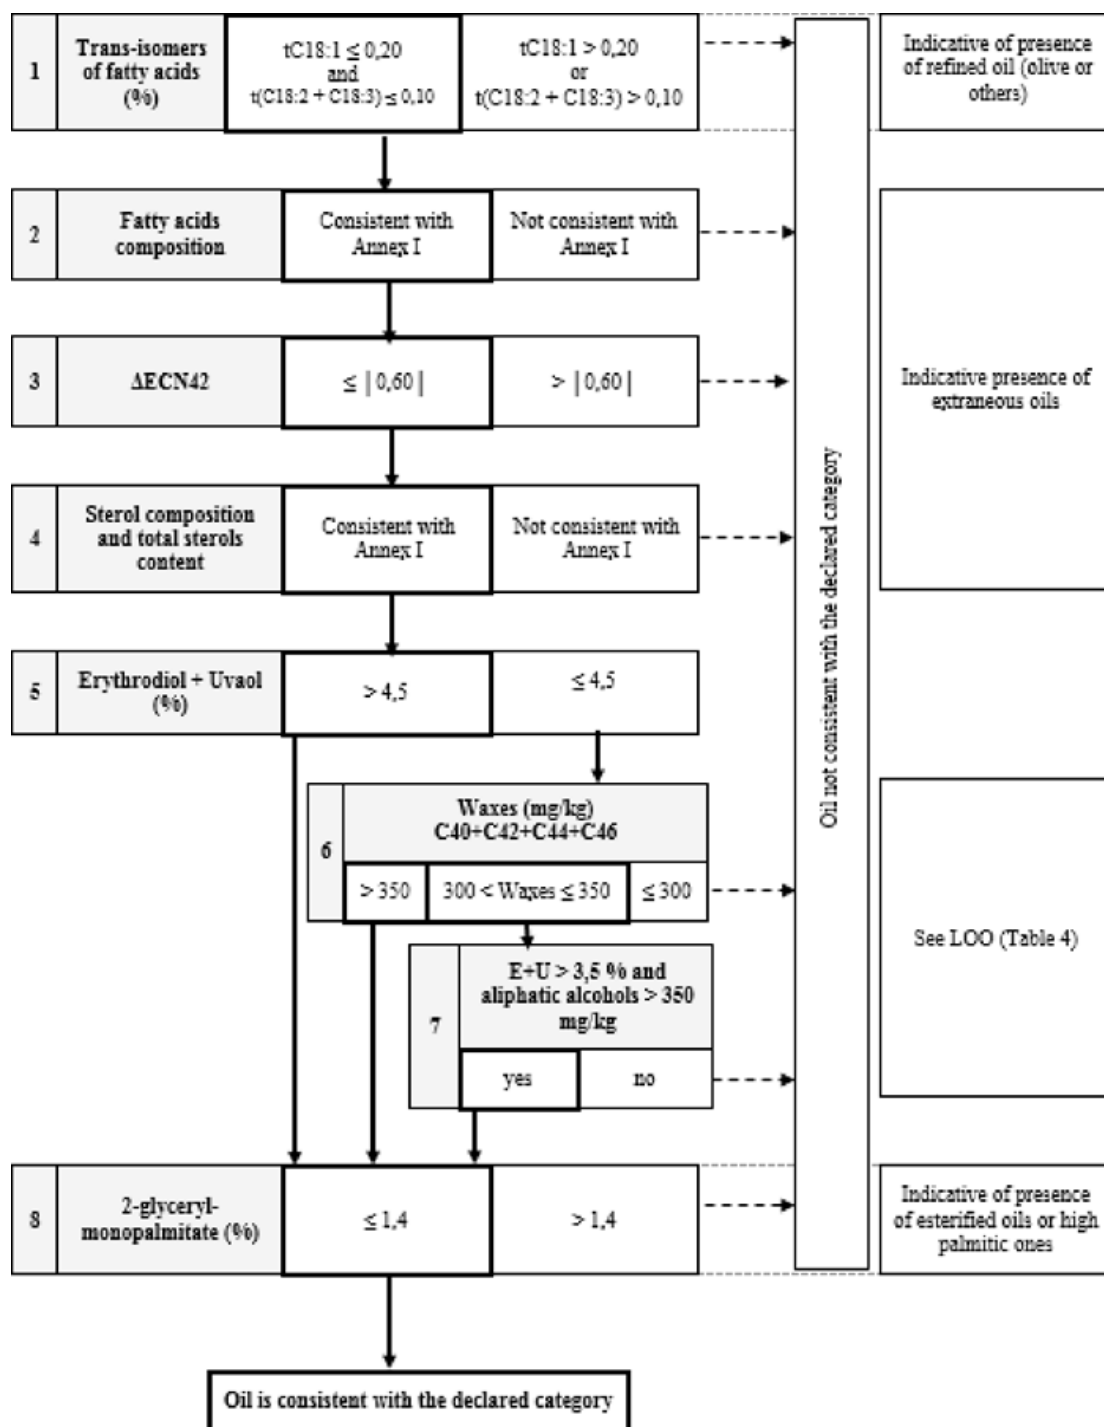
1 Trans-isomers of fatty acids (%)

$tC18:1 \leq 0,20$ and $t(C18:2 + C18:3) \leq 0,10$

$tC18:1 > 0,20$ or $t(C18:2 + C18:3) > 0,10$

Indicative of presence of refined oil (olive or others)

2 Fatty acids composition

Consistent with Annex I

Not consistent with Annex I

3 ΔECN42

$\leq |0,60|$

$> |0,60|$

Indicative presence of extraneous oils

4 Sterol composition and total sterols content

Consistent with Annex I

Not consistent with Annex I

5 Erythrodiol + Uvaol (%)

$> 4,5$

$\leq 4,5$

6 Waxes (mg/kg) C40+C42+C44+C46

$> 350$

$300 <$ Waxes $\leq 350$

$\leq 300$

7 E+U > 3,5 % and aliphatic alcohols > 350 mg/kg

yes

no

See LOO (Table 4)

Oil not consistent with the declared category

8 2-glyceryl-monopalmitate (%)

$\leq 1,4$

$> 1,4$

Indicative of presence of esterified oils or high palmitic ones

Oil is consistent with the declared category